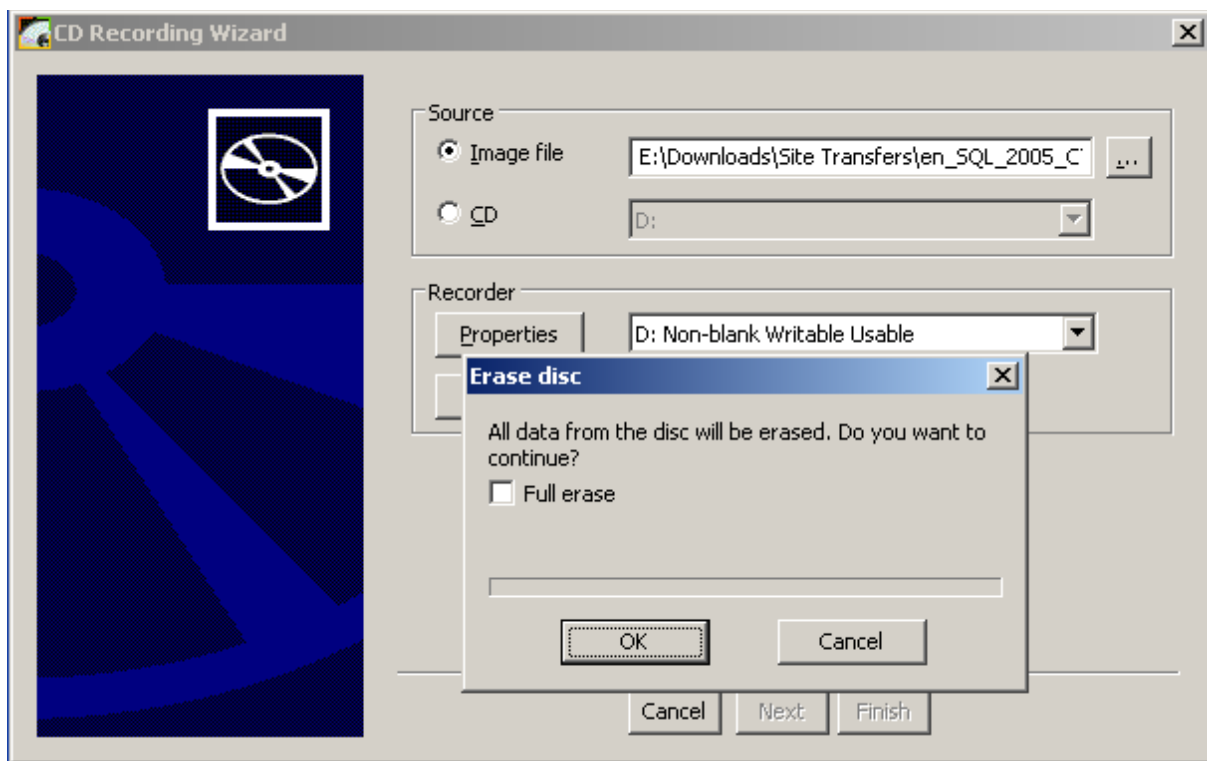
CD Recording Wizard

Source

Image file

E:\Downloads\Site Transfers\en_SQL_2005_C

...

CD

D:

Recorder

Properties

D: Non-blank Writable Usable

Erase disc

All data from the disc will be erased. Do you want to continue?

Full erase

OK

Cancel

Cancel

Next

Finish